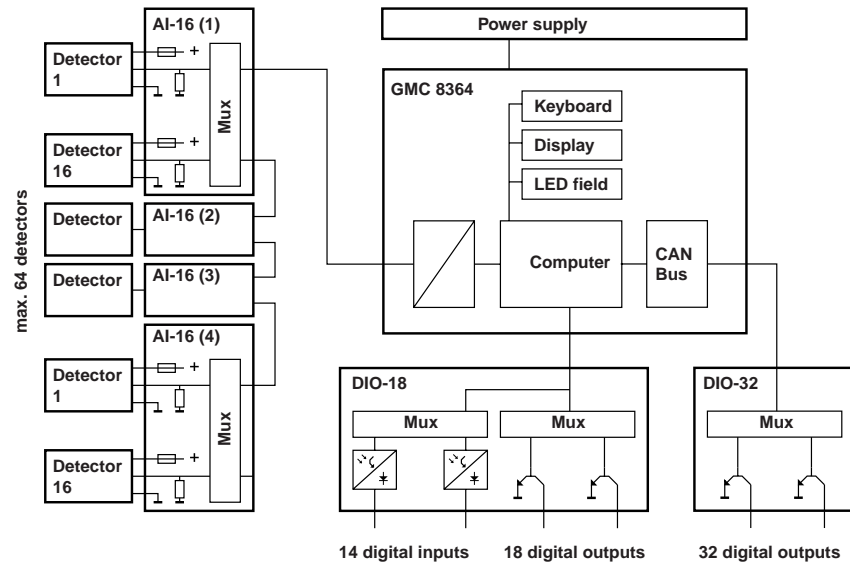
max. 64 detectors

AI-16 (1)
Detector 1
+
Detector 16
+
Mux

Detector
AI-16 (2)

Detector
AI-16 (3)

AI-16 (4)
Detector 1
+
Detector 16
+
Mux

Power supply

GMC 8364
Keyboard
Display
LED field
Computer
CAN Bus

DIO-18
Mux
Mux

DIO-32
Mux

14 digital inputs
18 digital outputs
32 digital outputs